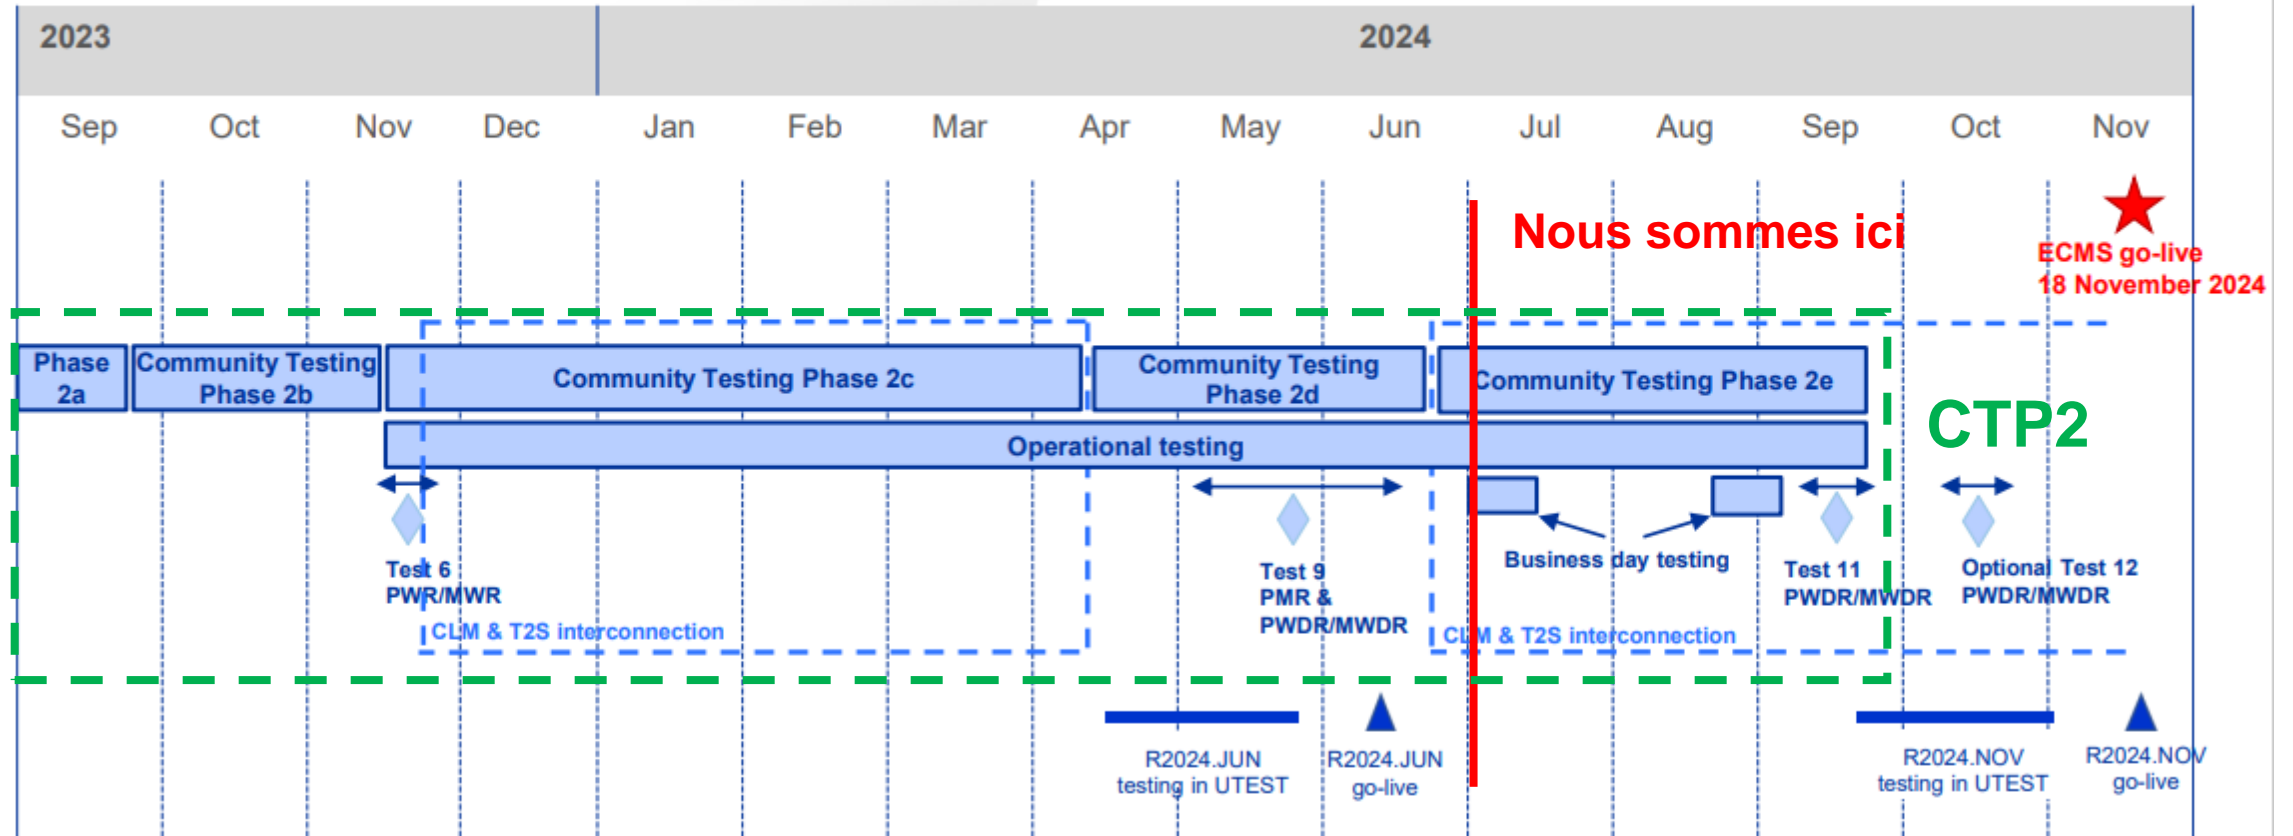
2023

2024

Sep Oct Nov Dec Jan Feb Mar Apr May Jun Jul Aug Sep Oct Nov

Nous sommes ici

ECMS go-live
18 November 2024

Phase 2a

Community Testing Phase 2b

Community Testing Phase 2c

Community Testing Phase 2d

Community Testing Phase 2e

CTP2

Operational testing

Test 6
PWR/MWR

CLM & T2S interconnection

Test 9
PMR &
PWDR/MWDR

Business day testing

Test 11
PWDR/MWDR

Optional Test 12
PWDR/MWDR

CLM & T2S interconnection

R2024.JUN
testing in UTEST

R2024.JUN
go-live

R2024.NOV
testing in UTEST

R2024.NOV
go-live